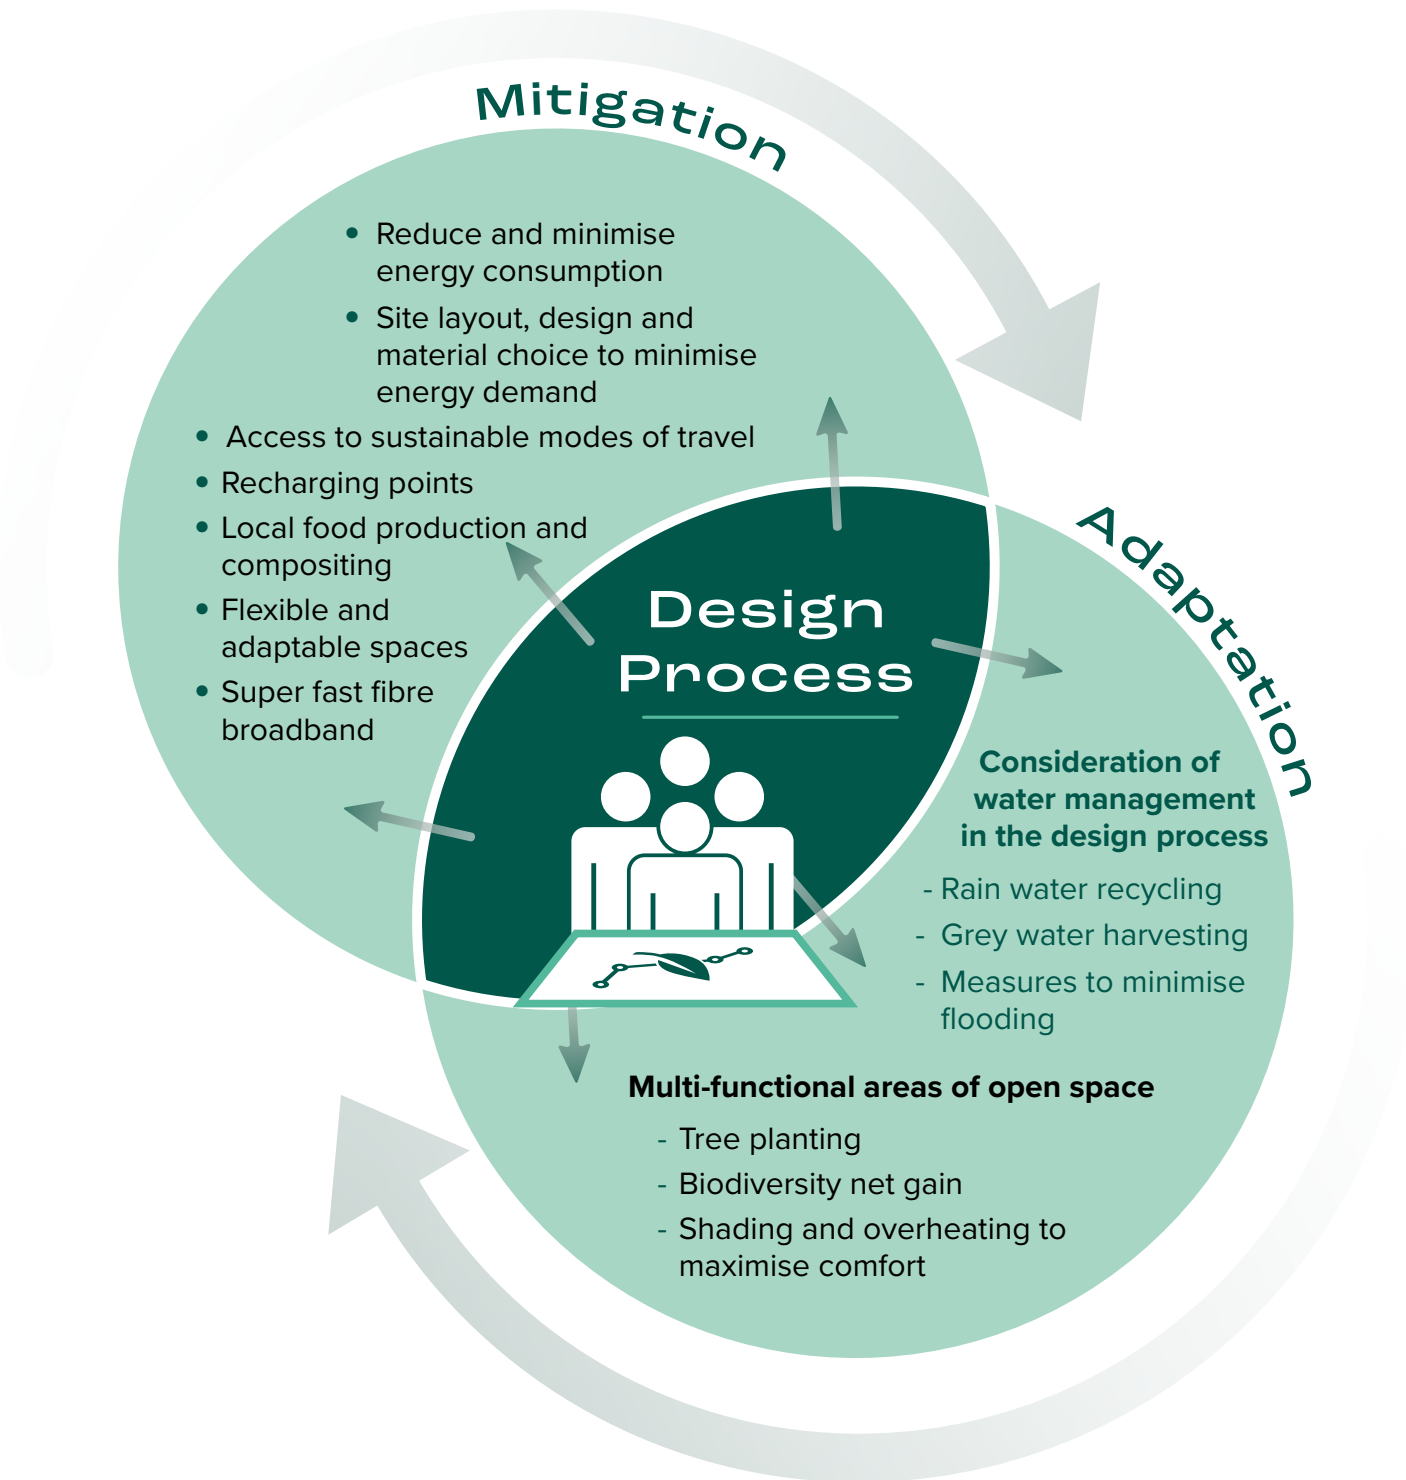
Mitigation

- Reduce and minimise energy consumption
- Site layout, design and material choice to minimise energy demand
- Access to sustainable modes of travel
- Recharging points
- Local food production and compositing
- Flexible and adaptable spaces
- Super fast fibre broadband

Design Process

Adaptation

Consideration of water management in the design process

- Rain water recycling
- Grey water harvesting
- Measures to minimise flooding

Multi-functional areas of open space

- Tree planting
- Biodiversity net gain
- Shading and overheating to maximise comfort